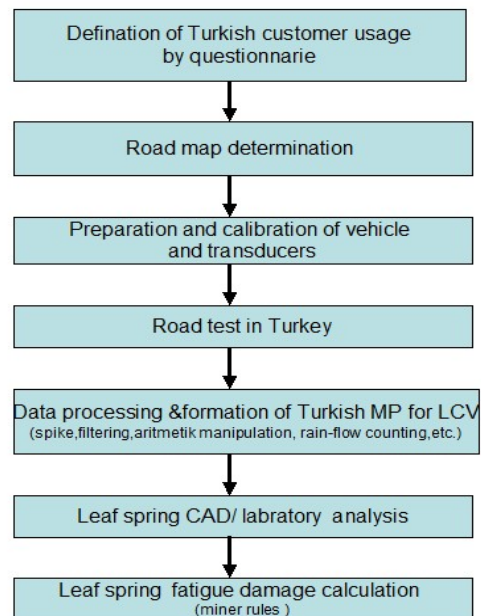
Defination of Turkish customer usage by questionnarie

Road map determination

Preparation and calibration of vehicle and transducers

Road test in Turkey

Data processing &formation of Turkish MP for LCV
(spike,filtering,aritmetik manipulation, rain-flow counting,etc.)

Leaf spring CAD/ labratory analysis

Leaf spring fatigue damage calculation
(miner rules )